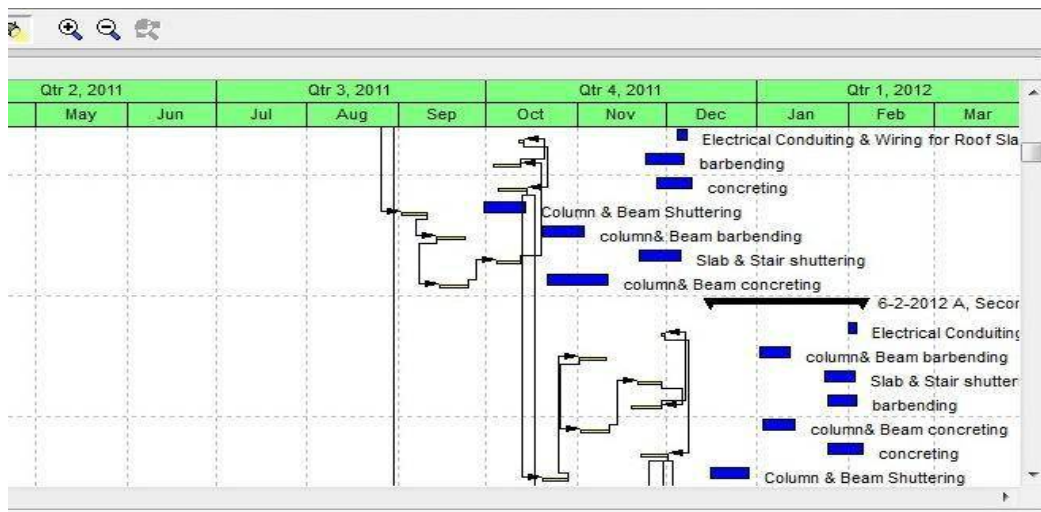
| Qtr 2, 2011 | | Qtr 3, 2011 | | | Qtr 4, 2011 | | | Qtr 1, 2012 | | |
|---|---|---|---|---|---|---|---|---|---|---|
| May | Jun | Jul | Aug | Sep | Oct | Nov | Dec | Jan | Feb | Mar |

Electrical Conduiting & Wiring for Roof Sla
barbending
concreting
Column & Beam Shuttering
column& Beam barbending
Slab & Stair shuttering
column& Beam concreting
6-2-2012 A, Secor
Electrical Conduiting
column& Beam barbending
Slab & Stair shutter
barbending
column& Beam concreting
concreting
Column & Beam Shuttering